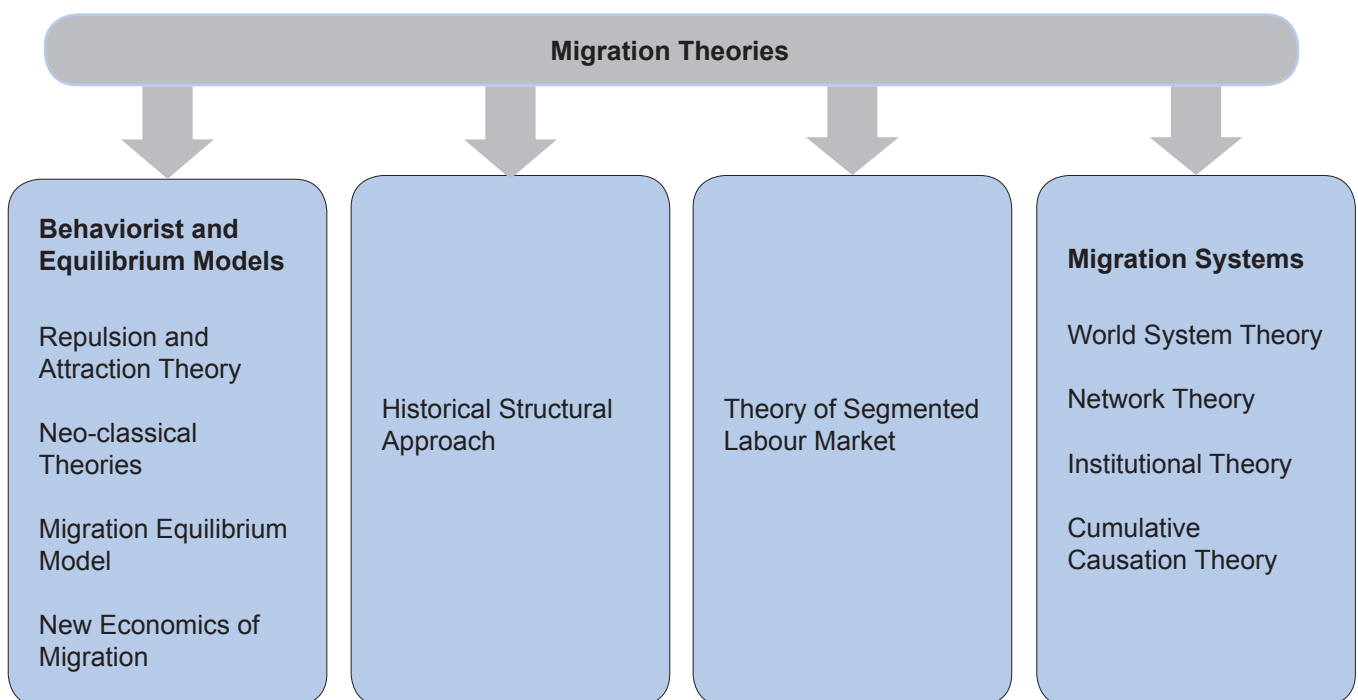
Migration Theories

Behaviorist and Equilibrium Models

Repulsion and Attraction Theory

Neo-classical Theories

Migration Equilibrium Model

New Economics of Migration

Historical Structural Approach

Theory of Segmented Labour Market

Migration Systems

World System Theory

Network Theory

Institutional Theory

Cumulative Causation Theory